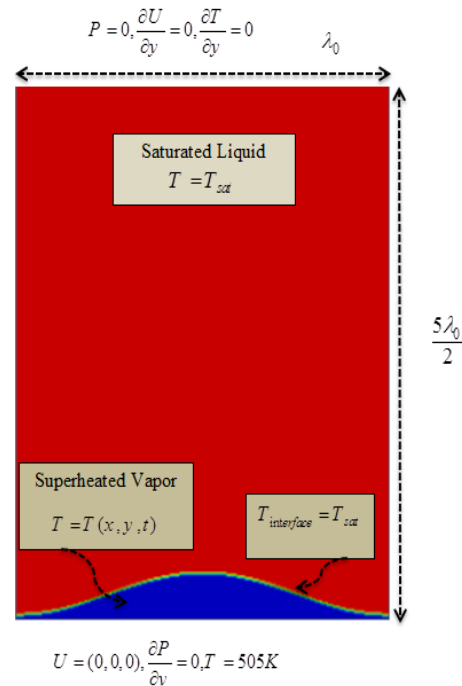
$P=0, \frac{\partial U}{\partial y}=0, \frac{\partial T}{\partial y}=0$

$\lambda_0$

Saturated Liquid
$T = T_{sat}$

$\frac{5\lambda_0}{2}$

Superheated Vapor
$T = T(x, y, t)$

$T_{interface} = T_{sat}$

$U=(0,0,0), \frac{\partial P}{\partial y}=0, T=505K$